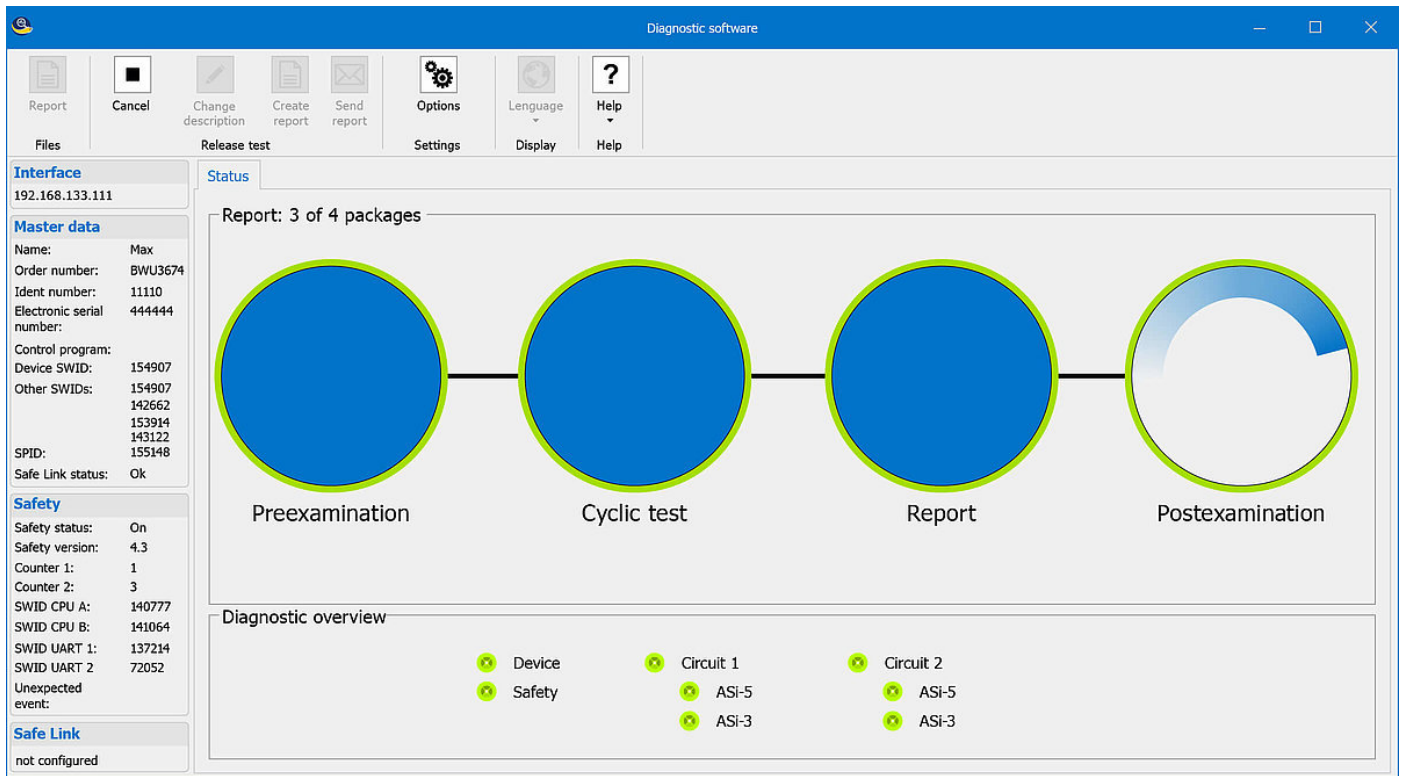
Diagnostic software

Report
Files

Cancel
Change description
Create report
Send report
Release test

Options
Settings

Lenguage
Display

Help
Help

Interface
192.168.133.111

Master data
Name: Max
Order number: BWU3674
Ident number: 11110
Electronic serial number: 444444
Control program:
Device SWID: 154907
Other SWIDs: 154907 142662 153914 143122
SPID: 155148
Safe Link status: Ok

Safety
Safety status: On
Safety version: 4.3
Counter 1: 1
Counter 2: 3
SWID CPU A: 140777
SWID CPU B: 141064
SWID UART 1: 137214
SWID UART 2 72052
Unexpected event:

Safe Link
not configured

Status

Report: 3 of 4 packages

Preexamination
Cyclic test
Report
Postexamination

Diagnostic overview

Device
Safety
Circuit 1
ASi-5
ASi-3
Circuit 2
ASi-5
ASi-3